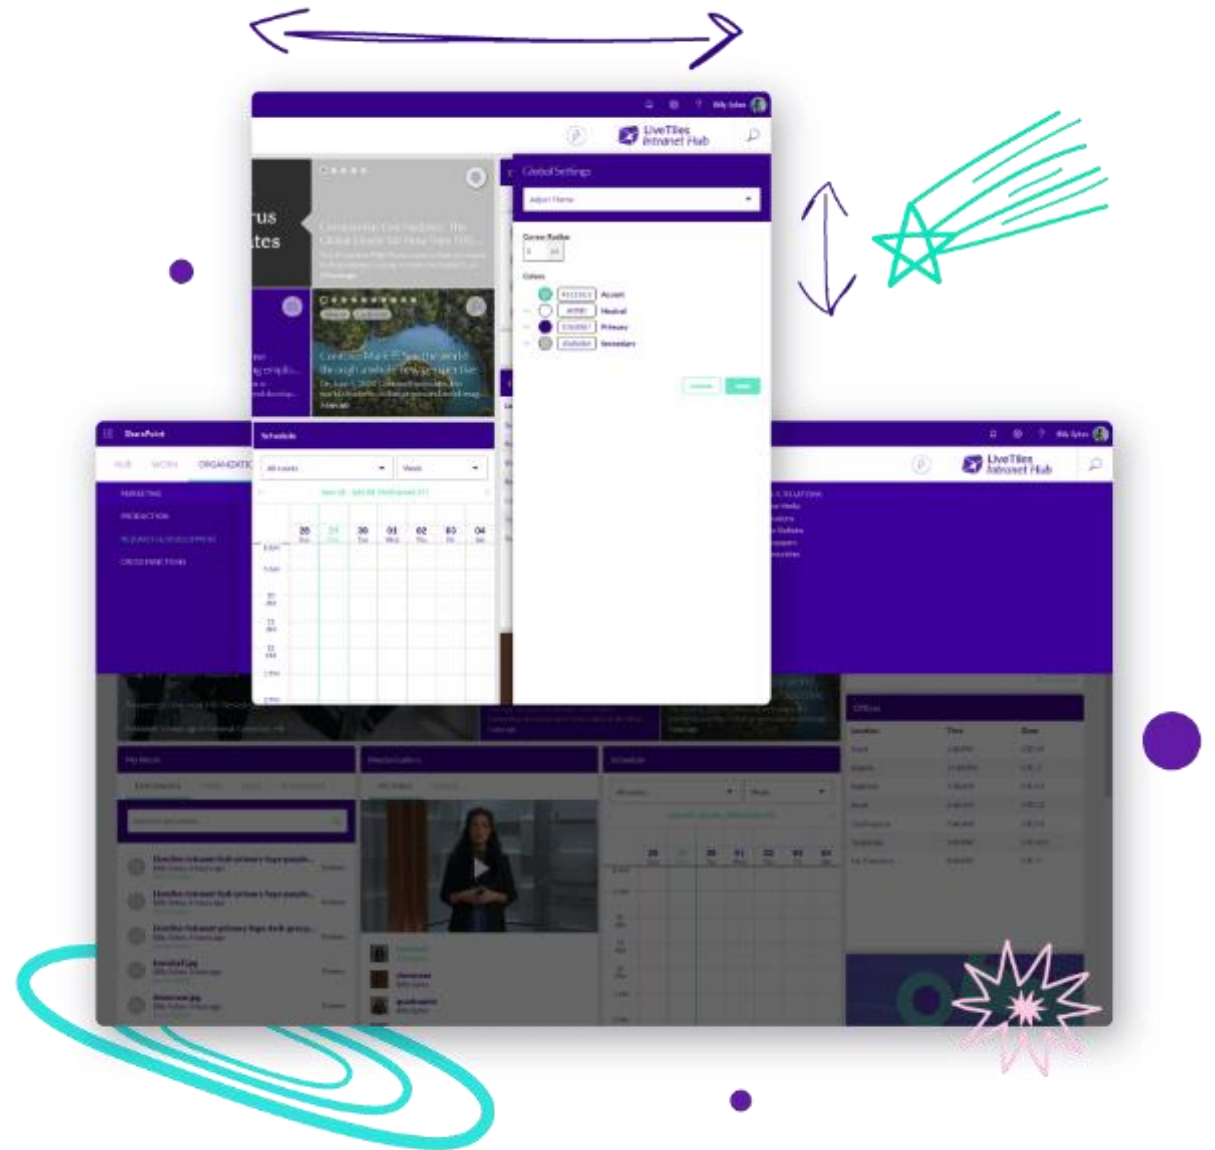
Billy Sykes

LiveTiles Intranet Hub

Global Settings

Adjust Theme

Corner Radius

Colors

Accent

Neutral

Primary

Secondary

SharePoint

HUB

WORK

ORGANIZATION

Schedule

All events

Week

28

29

30

01

02

03

04

LiveTiles Intranet Hub

Billy Sykes

Offices

Schedule